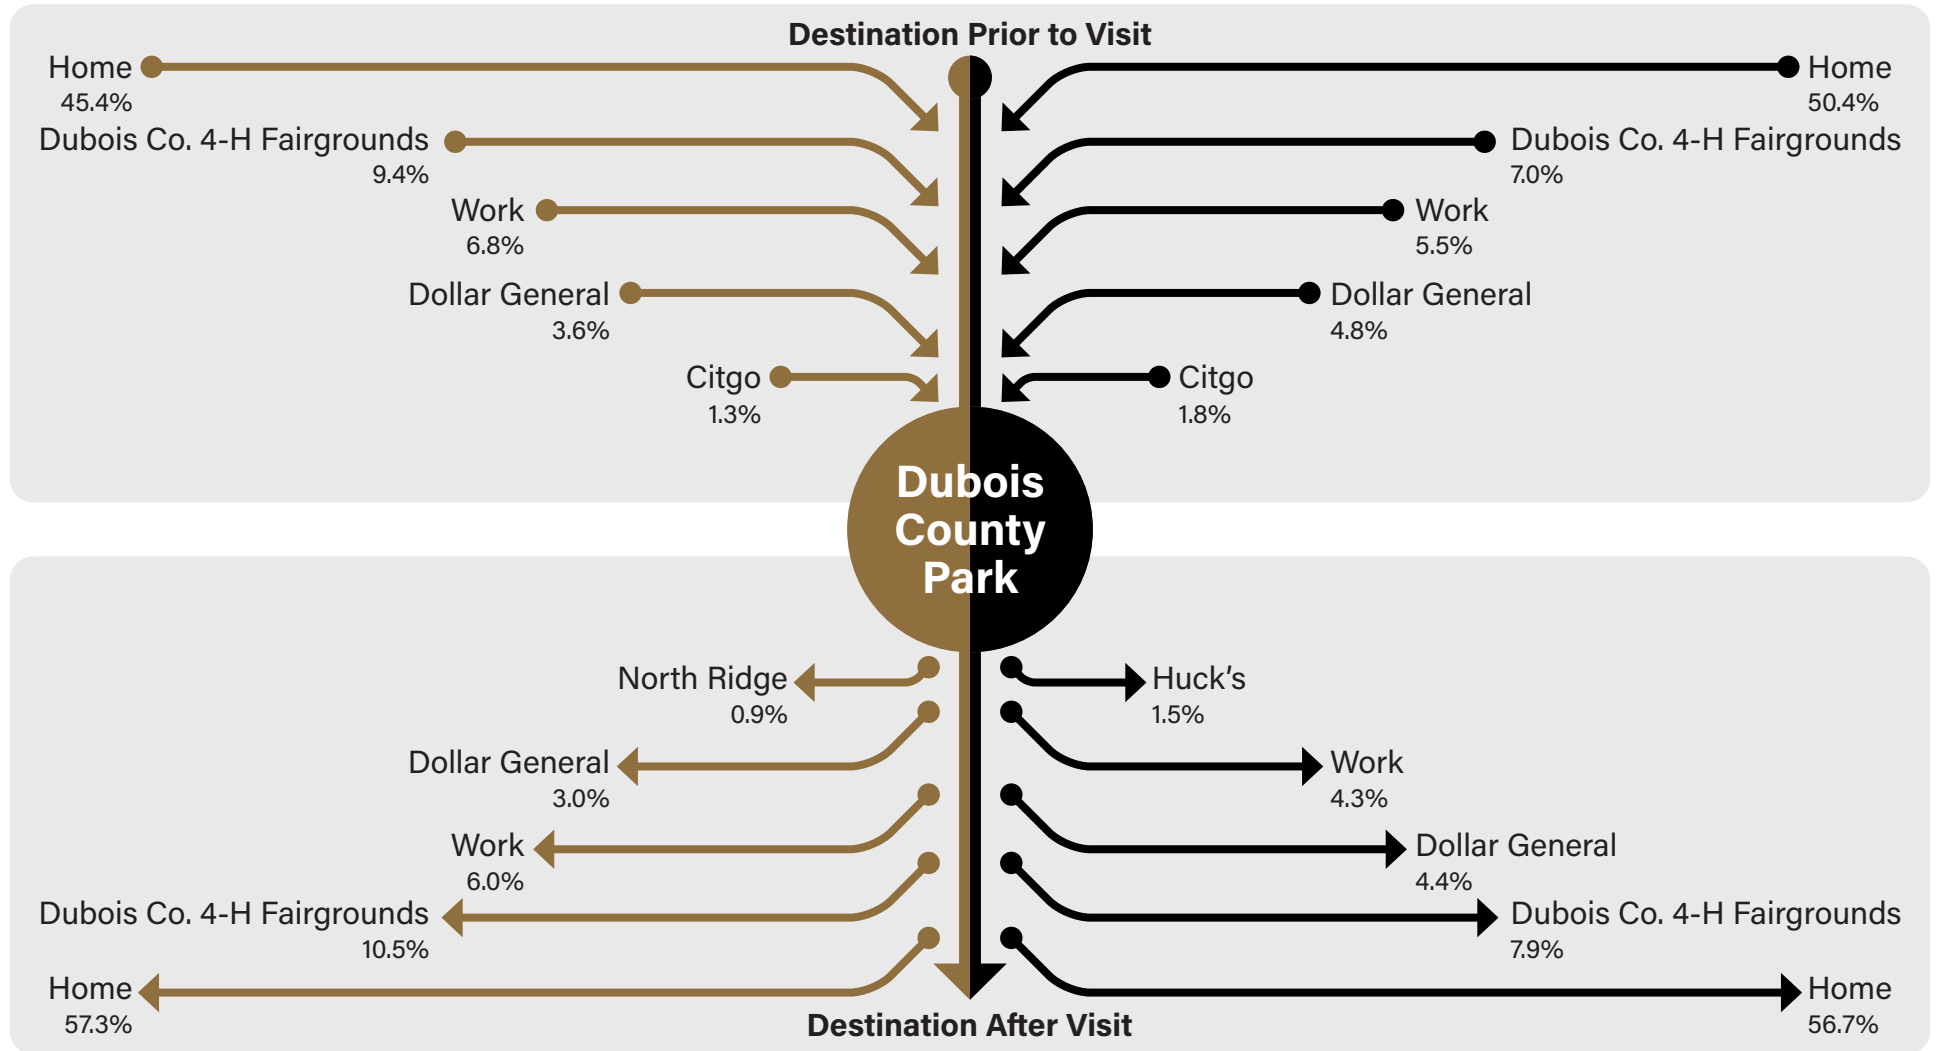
Destination Prior to Visit

Home
45.4%

Dubois Co. 4-H Fairgrounds
9.4%

Work
6.8%

Dollar General
3.6%

Citgo
1.3%

Home
50.4%

Dubois Co. 4-H Fairgrounds
7.0%

Work
5.5%

Dollar General
4.8%

Citgo
1.8%

Dubois County Park

North Ridge
0.9%

Dollar General
3.0%

Work
6.0%

Dubois Co. 4-H Fairgrounds
10.5%

Home
57.3%

Huck's
1.5%

Work
4.3%

Dollar General
4.4%

Dubois Co. 4-H Fairgrounds
7.9%

Home
56.7%

Destination After Visit